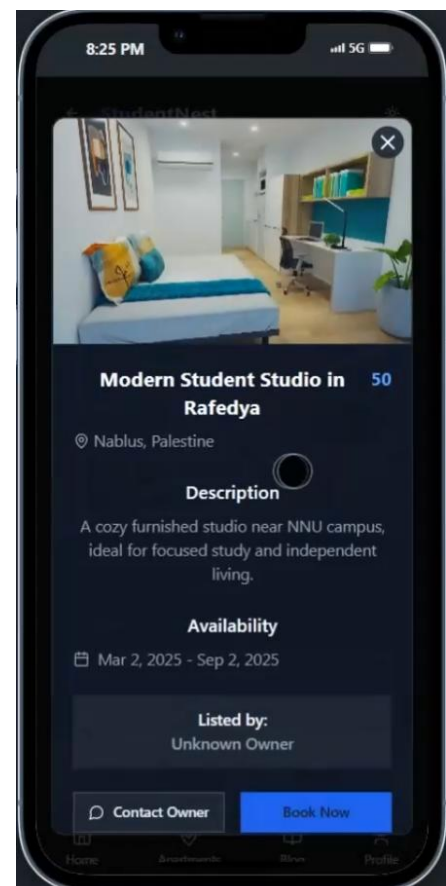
8:25 PM

5G

StudentNest

Modern Student Studio in Rafedya

50

Nablus, Palestine

Description

A cozy furnished studio near NNU campus, ideal for focused study and independent living.

Availability

Mar 2, 2025 - Sep 2, 2025

Listed by:
Unknown Owner

Contact Owner

Book Now

Home

Apartments

Blog

Profile